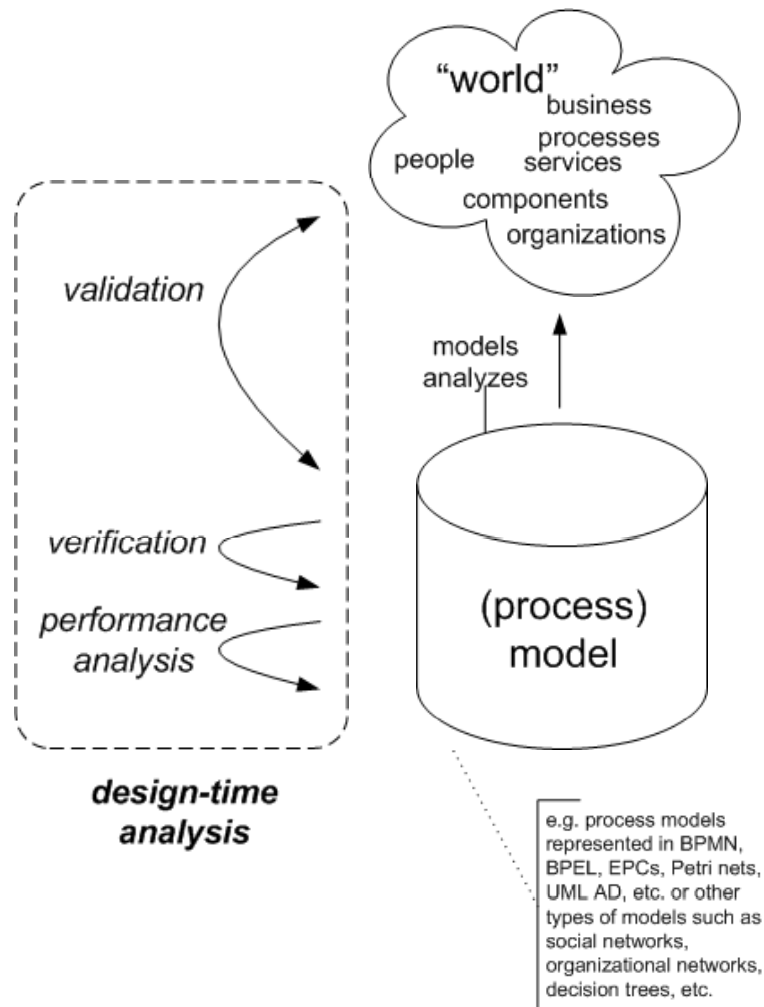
"world"
business processes
people
services
components
organizations

validation

models analyzes

verification

performance analysis

(process) model

design-time analysis

e.g. process models represented in BPMN, BPEL, EPCs, Petri nets, UML AD, etc. or other types of models such as social networks, organizational networks, decision trees, etc.